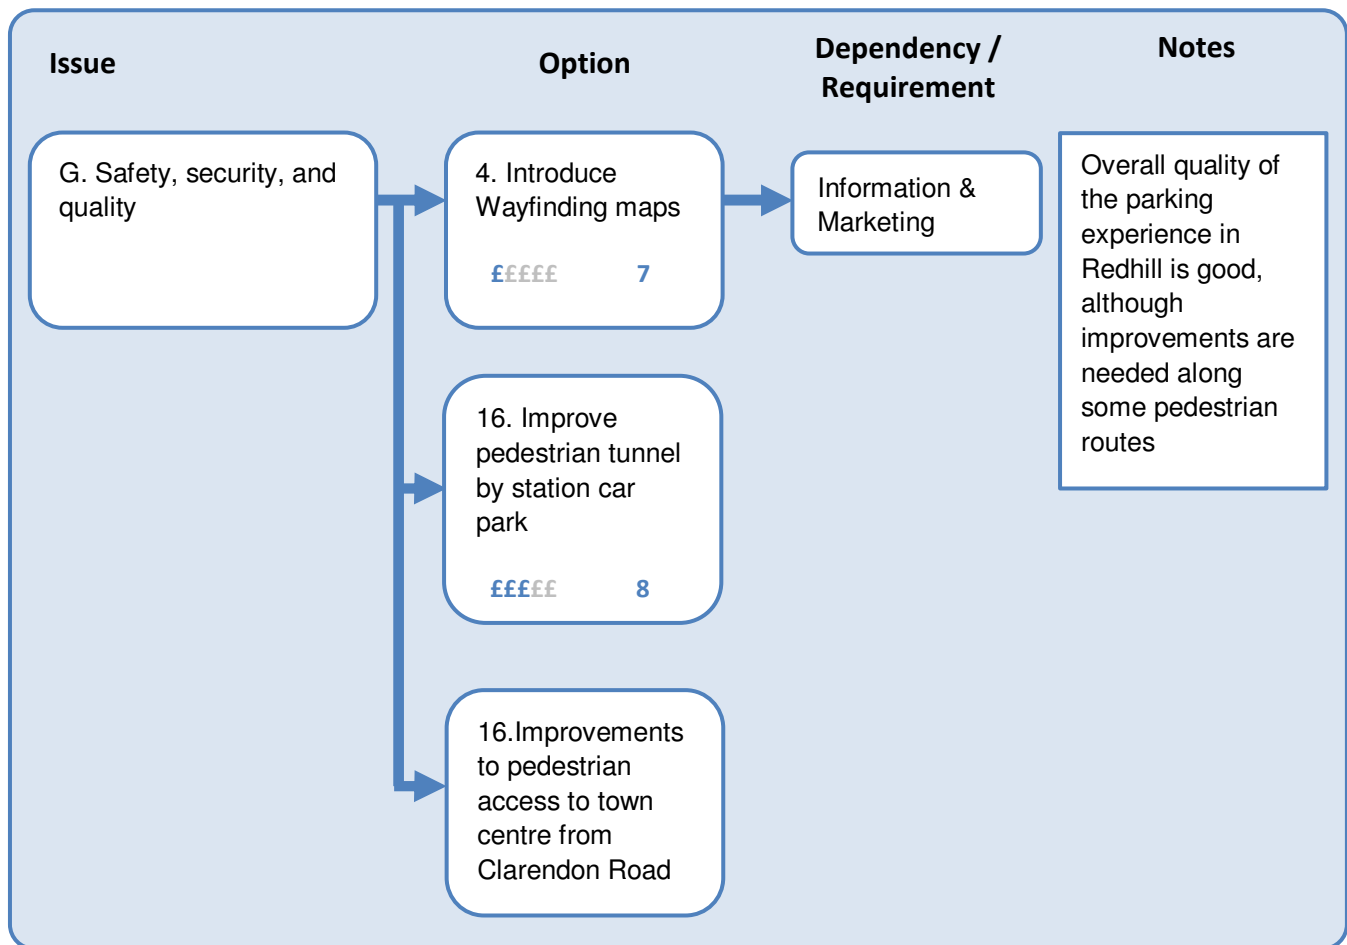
Issue

Option

Dependency / Requirement

Notes

G. Safety, security, and quality

4. Introduce Wayfinding maps

£££££ 7

Information & Marketing

Overall quality of the parking experience in Redhill is good, although improvements are needed along some pedestrian routes

16. Improve pedestrian tunnel by station car park

£££££ 8

16.Improvements to pedestrian access to town centre from Clarendon Road